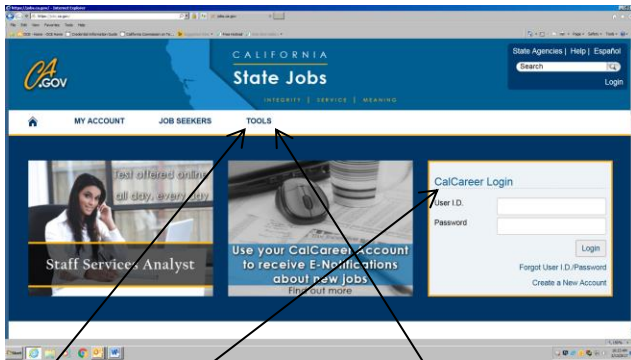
CA.GOV

CALIFORNIA
State Jobs
INTEGRITY | SERVICE | MEANING

State Agencies | Help | Español
Search
Login

MY ACCOUNT
JOB SEEKERS
TOOLS

test offered online
all day, every day

Staff Services Analyst

Use your CalCareer account to receive E-Notifications about new jobs
Find out more

CalCareer Login
User I.D.
Password
Login
Forgot User I.D./Password
Create a New Account